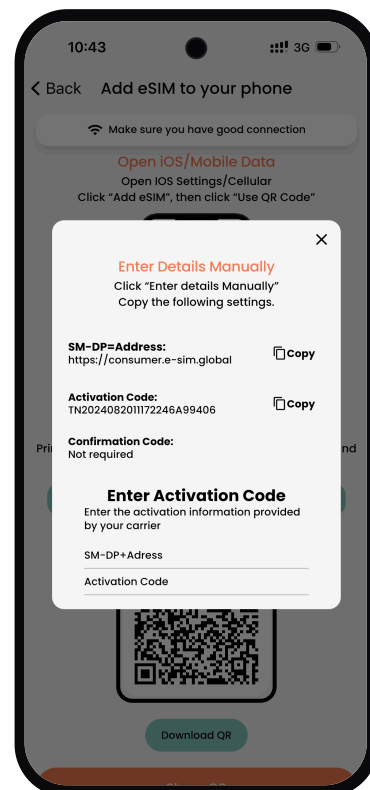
10:43

3G

< Back Add eSIM to your phone

Make sure you have good connection

Open iOS/Mobile Data

Open IOS Settings/Cellular

Click "Add eSIM", then click "Use QR Code"

Pri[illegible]

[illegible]nd

×

Enter Details Manually

Click "Enter details Manually"

Copy the following settings.

SM-DP=Address:

https://consumer.e-sim.global

Copy

Activation Code:

TN202408201172246A99406

Copy

Confirmation Code:

Not required

Enter Activation Code

Enter the activation information provided by your carrier

SM-DP+Adress

Activation Code

Download QR